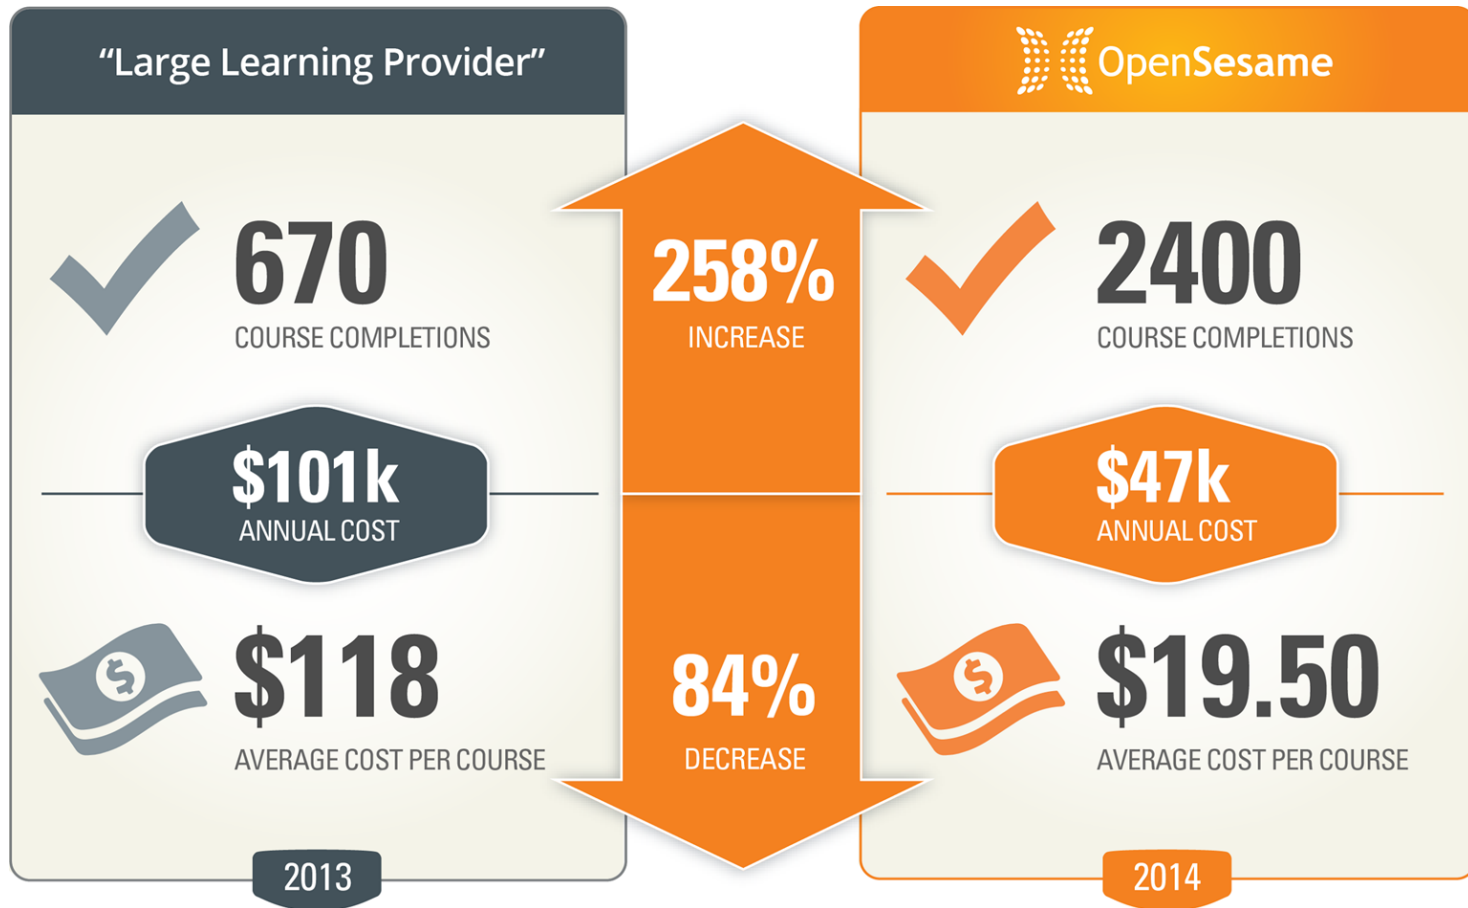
"Large Learning Provider"

670
COURSE COMPLETIONS

$101k
ANNUAL COST

$118
AVERAGE COST PER COURSE

2013

258%
INCREASE

84%
DECREASE

OpenSesame

2400
COURSE COMPLETIONS

$47k
ANNUAL COST

$19.50
AVERAGE COST PER COURSE

2014